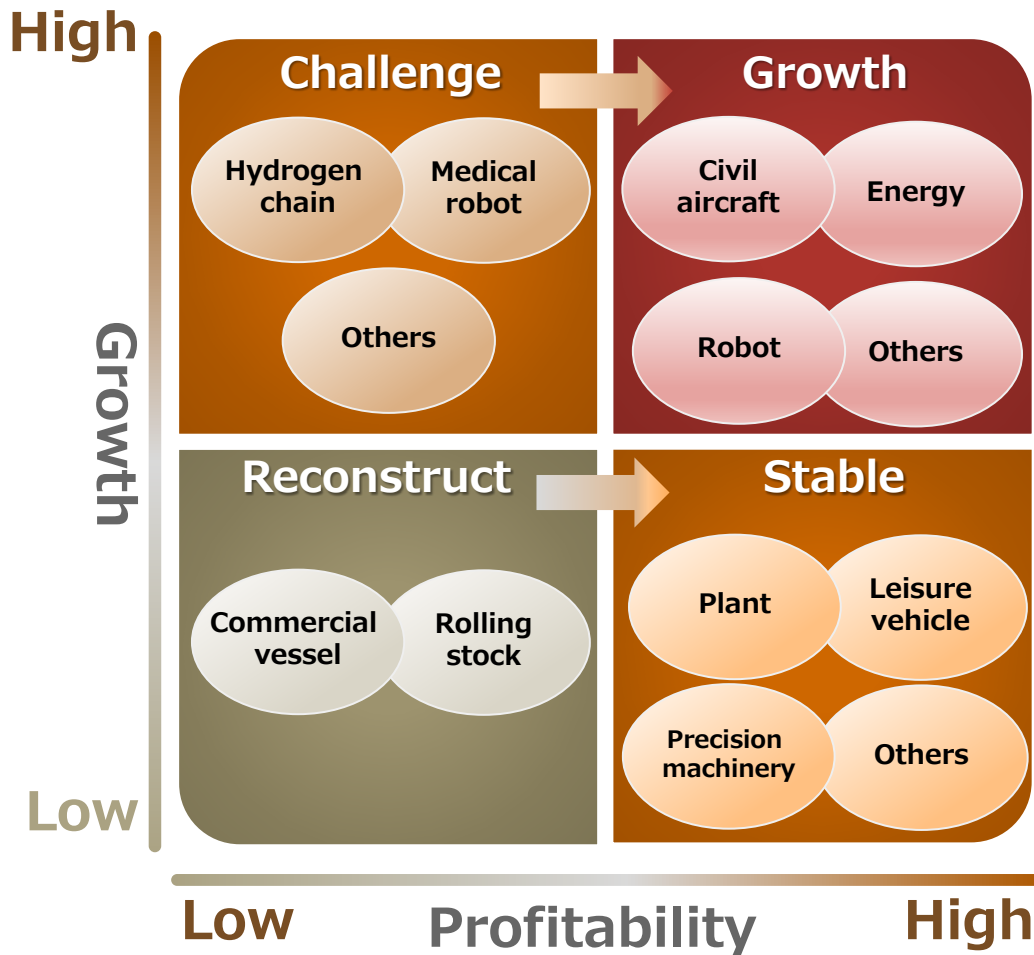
High

Challenge

Hydrogen chain

Medical robot

Others

Growth

Civil aircraft

Energy

Robot

Others

Growth

Reconstruct

Commercial vessel

Rolling stock

Stable

Plant

Leisure vehicle

Precision machinery

Others

Low

Low

Profitability

High